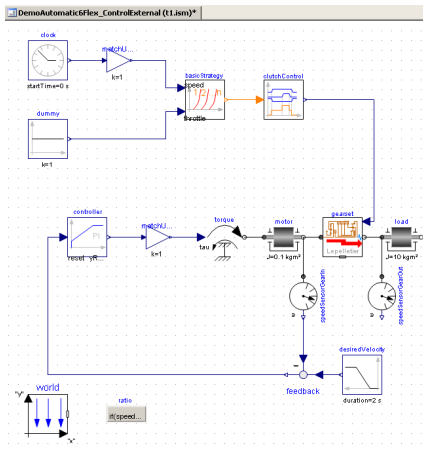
DemoAutomatic6Flex_ControlExternal (t1.ism)*

clock
startTime=0 s
matchU...
k=1
basicStrategy
speed
throttle
clutchControl
dummy
k=1

controller
reset yR
P
matchU...
k=1
torque
tau
motor
J=0.1 kgm²
gearset
Lepelletier
load
J=10 kgm²
w
speedSensorGearIn
w
speedSensorGearOut
desiredVelocity
duration=2 s
feedback

world
"y"
"x"
ratio
if(speed...